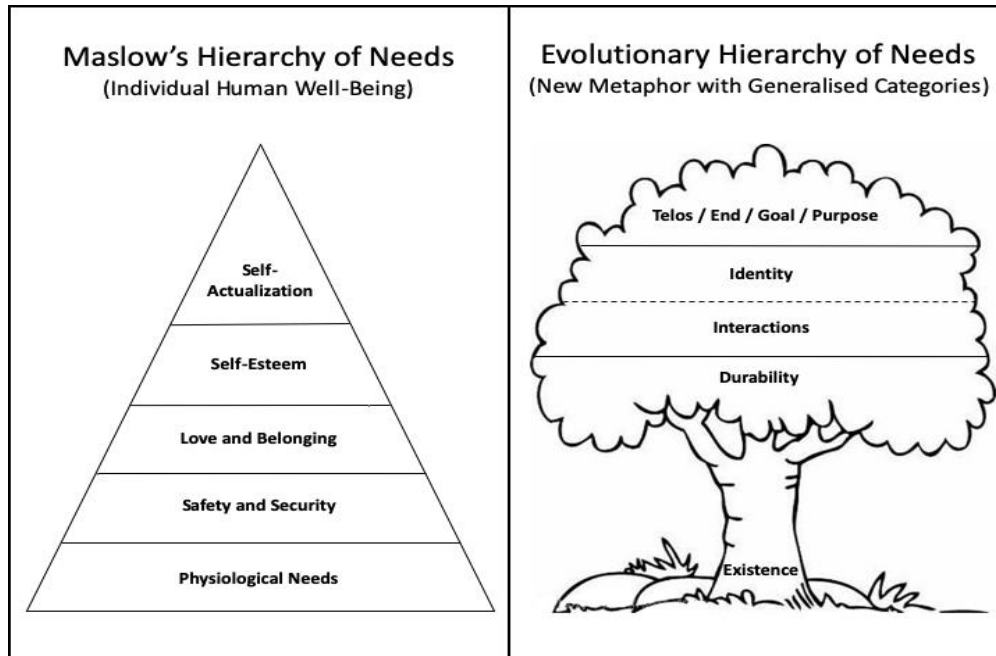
Maslow's Hierarchy of Needs
(Individual Human Well-Being)

Self-Actualization

Self-Esteem

Love and Belonging

Safety and Security

Physiological Needs

Evolutionary Hierarchy of Needs
(New Metaphor with Generalised Categories)

Telos / End / Goal / Purpose

Identity

Interactions

Durability

Existence